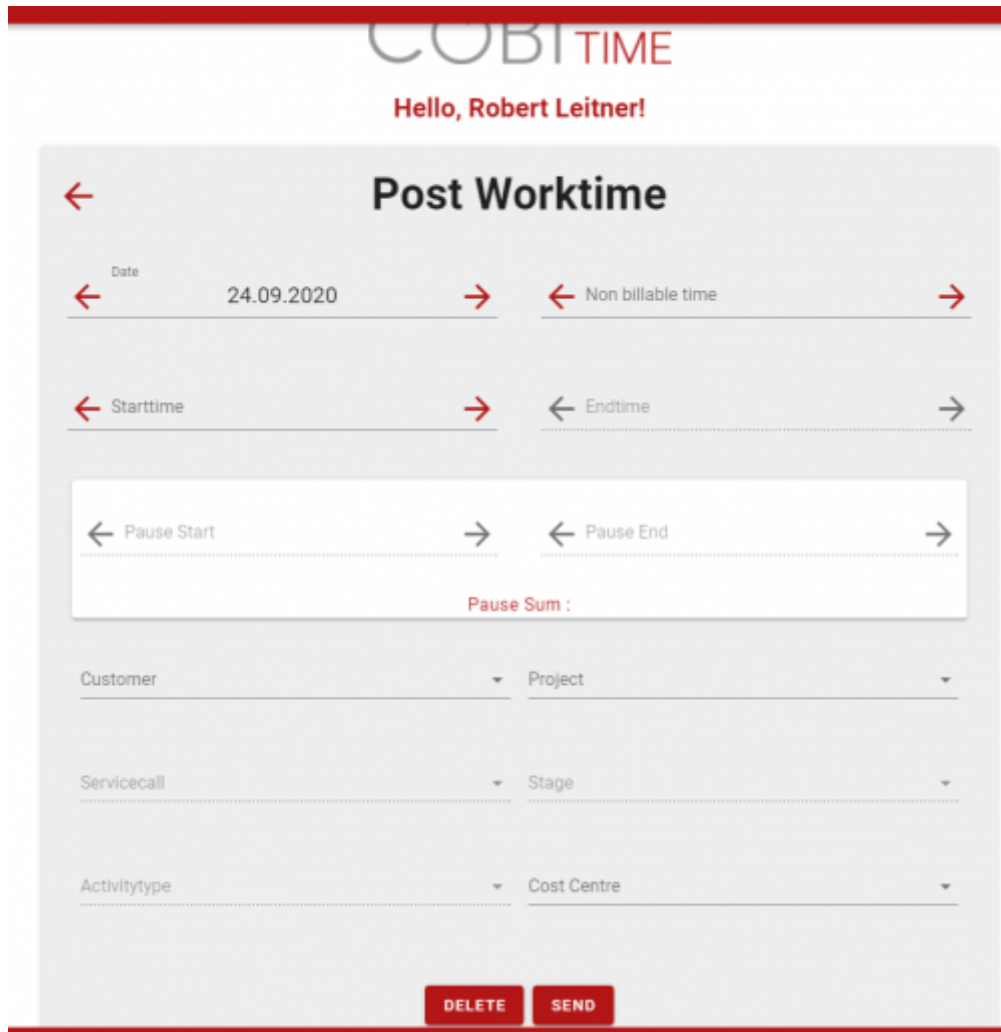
COBI TIME

Hello, Robert Leitner!

Post Worktime

Date
24.09.2020

Non billable time

Starttime

Endtime

Pause Start

Pause End

Pause Sum :

Customer

Project

Servicecall

Stage

Activitytype

Cost Centre

DELETE

SEND